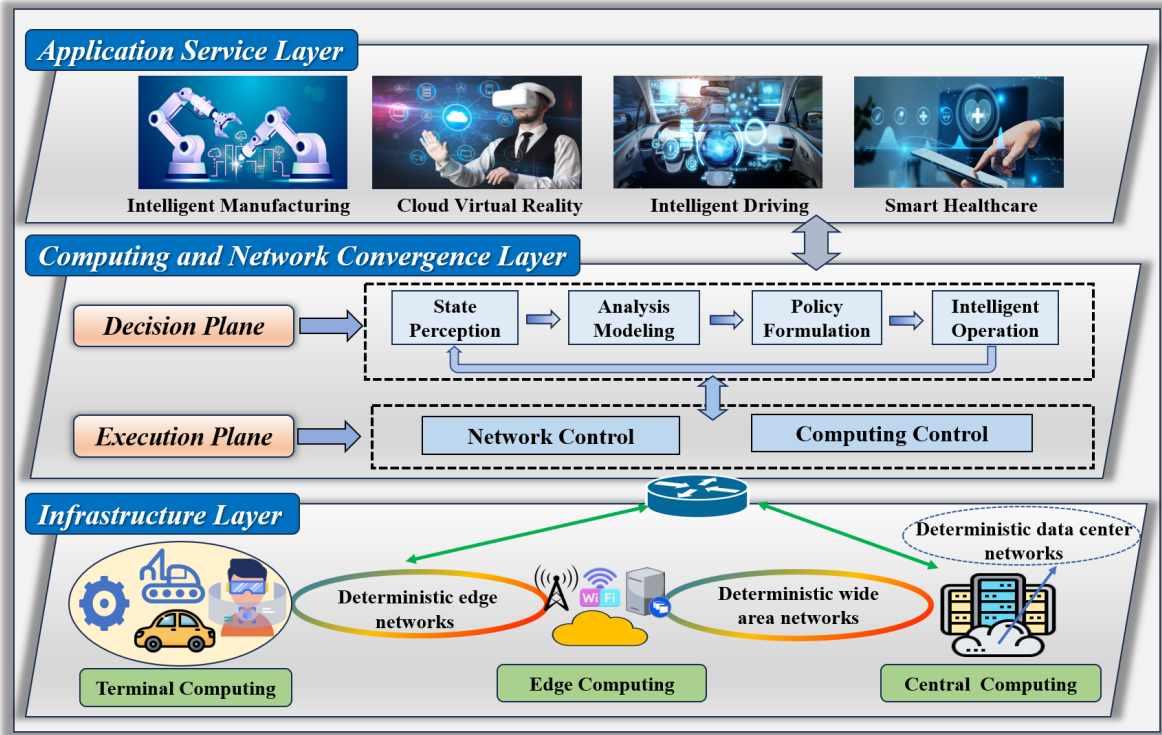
Application Service Layer

Intelligent Manufacturing

Cloud Virtual Reality

Intelligent Driving

Smart Healthcare

Computing and Network Convergence Layer

Decision Plane

State Perception

Analysis Modeling

Policy Formulation

Intelligent Operation

Execution Plane

Network Control

Computing Control

Infrastructure Layer

Deterministic data center networks

Deterministic edge networks

Wi Fi

Deterministic wide area networks

Terminal Computing

Edge Computing

Central Computing